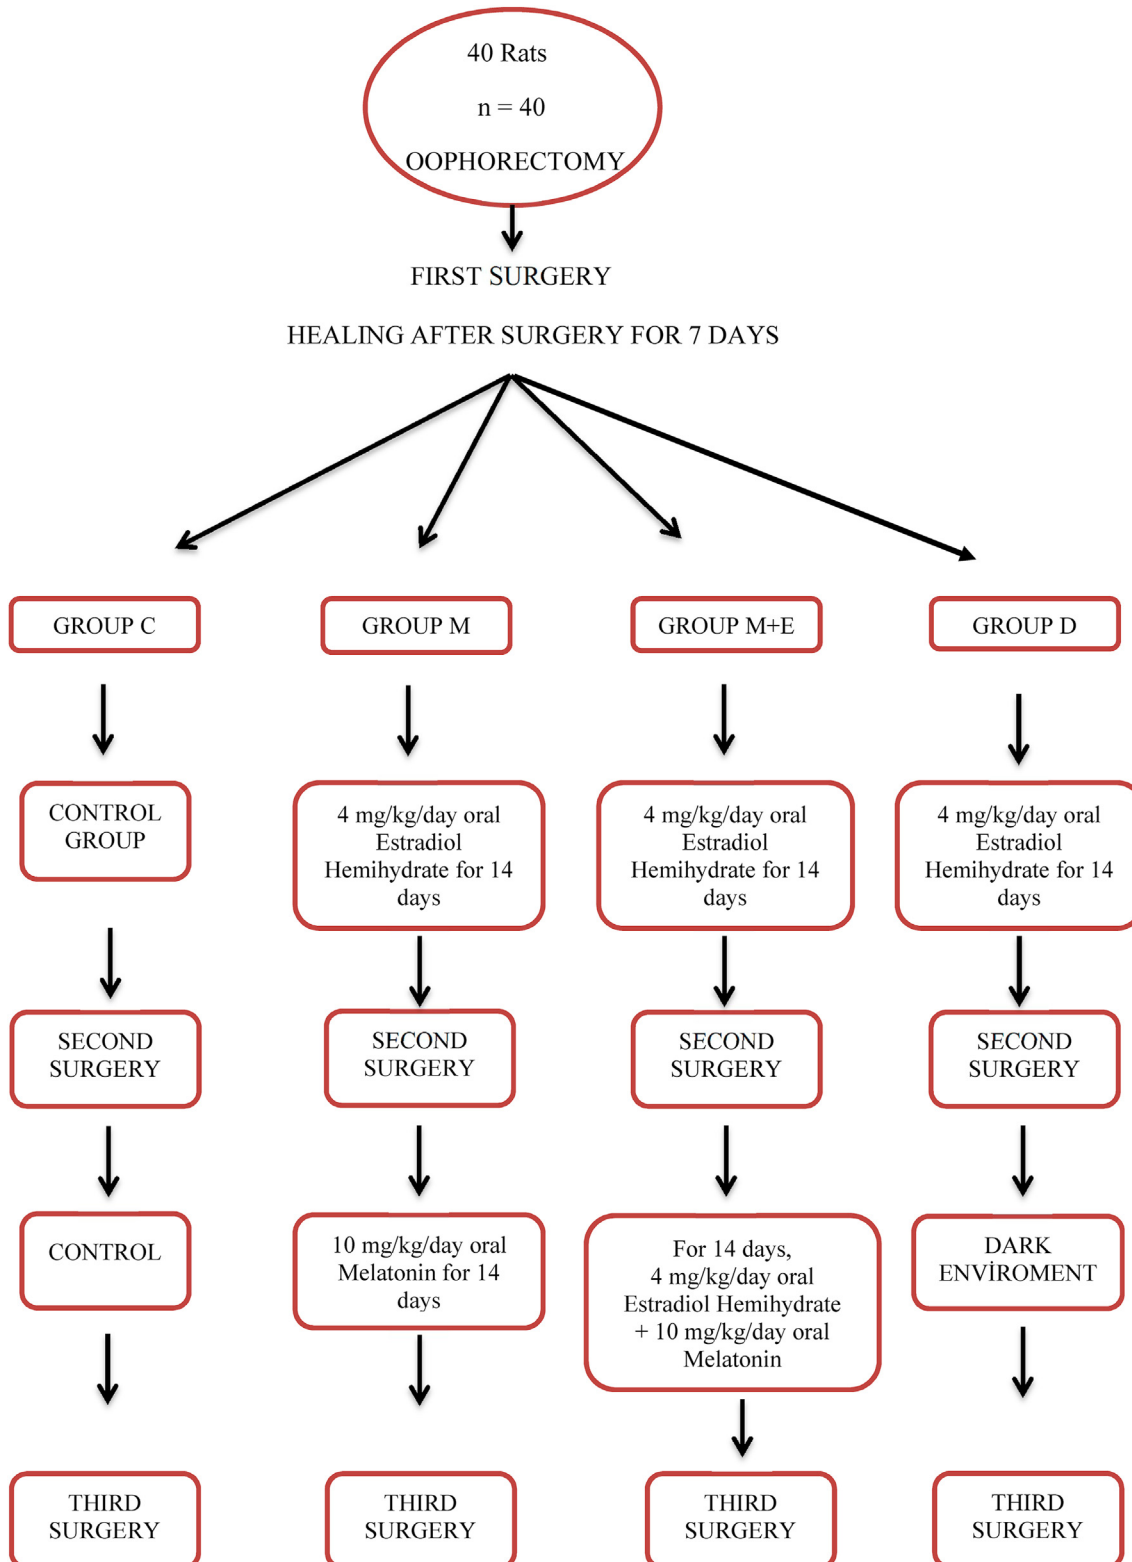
40 Rats

n = 40

OOPHORECTOMY

FIRST SURGERY

HEALING AFTER SURGERY FOR 7 DAYS

GROUP C

GROUP M

GROUP M+E

GROUP D

CONTROL GROUP

4 mg/kg/day oral Estradiol Hemihydrate for 14 days

4 mg/kg/day oral Estradiol Hemihydrate for 14 days

4 mg/kg/day oral Estradiol Hemihydrate for 14 days

SECOND SURGERY

SECOND SURGERY

SECOND SURGERY

SECOND SURGERY

CONTROL

10 mg/kg/day oral Melatonin for 14 days

For 14 days, 4 mg/kg/day oral Estradiol Hemihydrate + 10 mg/kg/day oral Melatonin

DARK ENVİROMENT

THIRD SURGERY

THIRD SURGERY

THIRD SURGERY

THIRD SURGERY